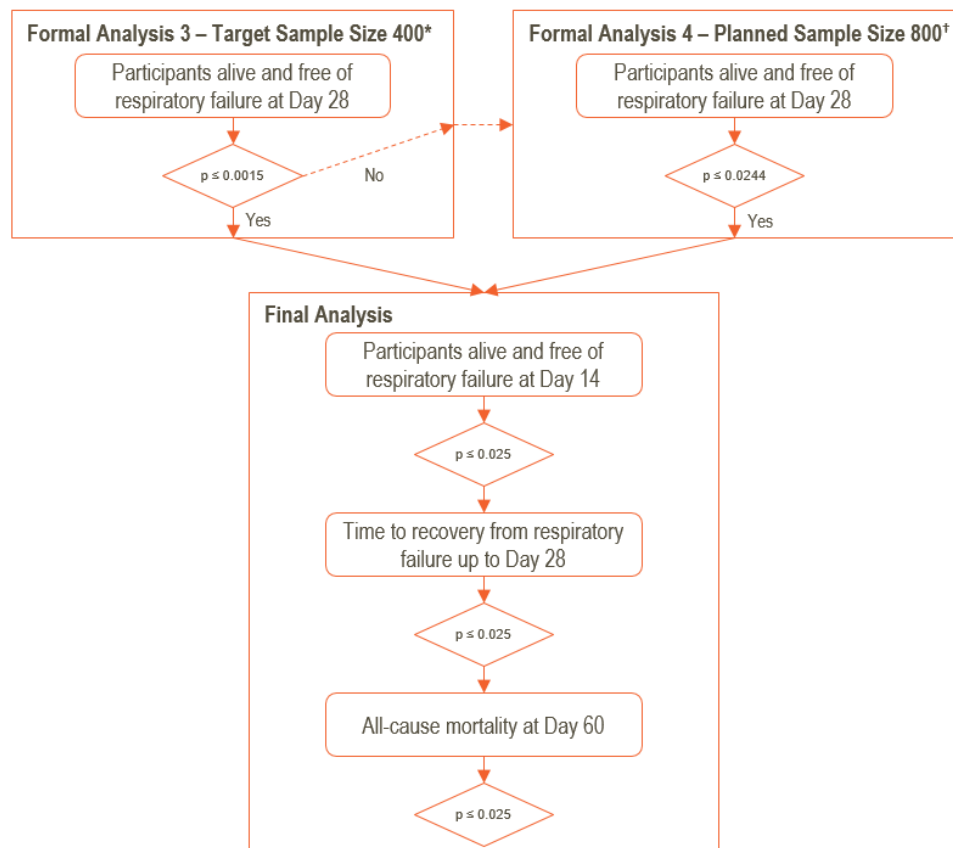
Formal Analysis 3 – Target Sample Size 400*

Participants alive and free of respiratory failure at Day 28

p ≤ 0.0015

No

Yes

Formal Analysis 4 – Planned Sample Size 800†

Participants alive and free of respiratory failure at Day 28

p ≤ 0.0244

Yes

Final Analysis

Participants alive and free of respiratory failure at Day 14

p ≤ 0.025

Time to recovery from respiratory failure up to Day 28

p ≤ 0.025

All-cause mortality at Day 60

p ≤ 0.025